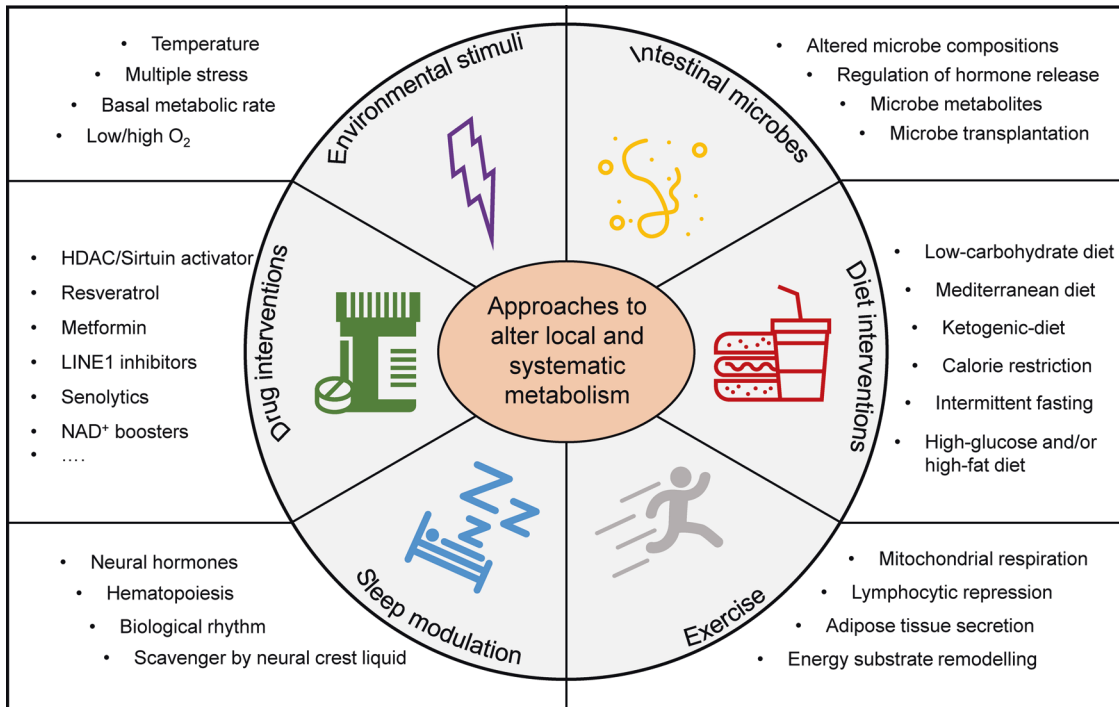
• Temperature
• Multiple stress
• Basal metabolic rate
• Low/high $O_2$

Environmental stimuli

Intestinal microbes

• Altered microbe compositions
• Regulation of hormone release
• Microbe metabolites
• Microbe transplantation

• HDAC/Sirtuin activator
• Resveratrol
• Metformin
• LINE1 inhibitors
• Senolytics
• NAD⁺ boosters
• ....

Drug interventions

Approaches to alter local and systematic metabolism

Diet interventions

• Low-carbohydrate diet
• Mediterranean diet
• Ketogenic-diet
• Calorie restriction
• Intermittent fasting
• High-glucose and/or high-fat diet

• Neural hormones
• Hematopoiesis
• Biological rhythm
• Scavenger by neural crest liquid

Sleep modulation

Exercise

• Mitochondrial respiration
• Lymphocytic repression
• Adipose tissue secretion
• Energy substrate remodelling